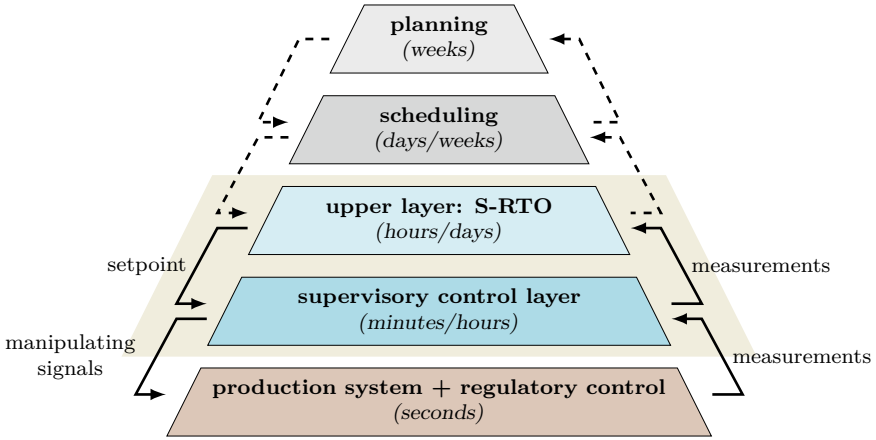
planning
(weeks)

scheduling
(days/weeks)

upper layer: S-RTO
(hours/days)

supervisory control layer
(minutes/hours)

production system + regulatory control
(seconds)

setpoint

manipulating signals

measurements

measurements